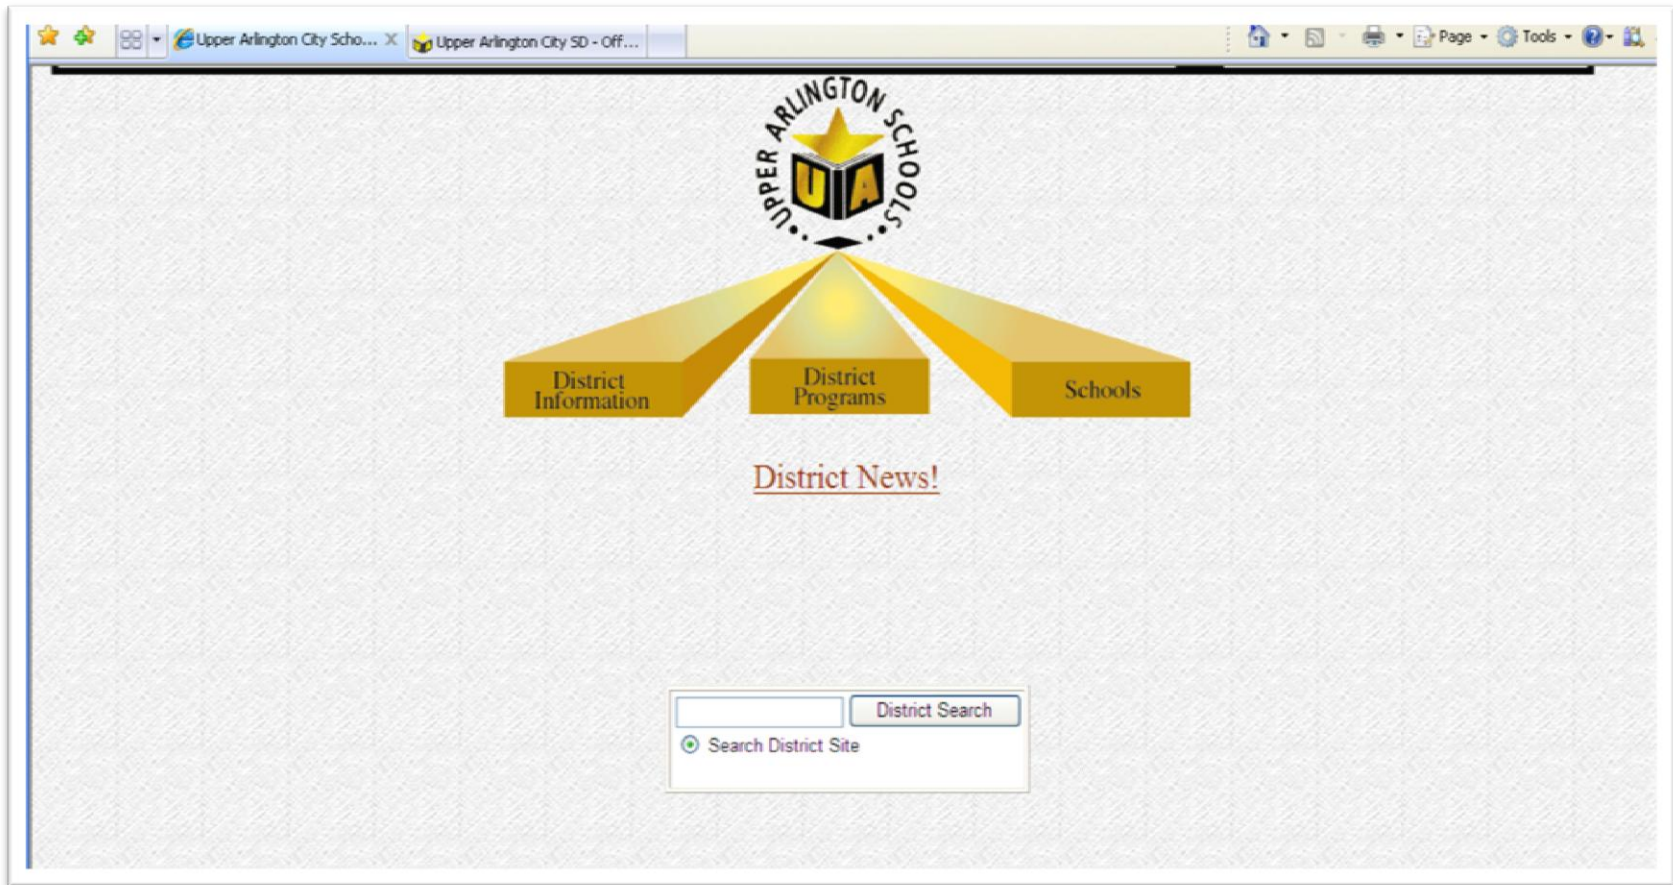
Upper Arlington City Scho... X

Upper Arlington City SD - Off...

Page Tools

UPPER ARLINGTON SCHOOLS

UA

District Information

District Programs

Schools

District News!

District Search

Search District Site